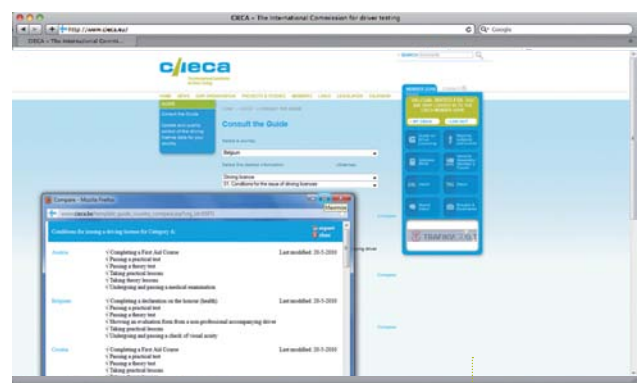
CIECA - The International Commission for driver testing

http://www.cieca.eu/

Q- Google

CIECA - The International Commi...

cieca

Consult the Guide

Belgium

Driving licence

01. Conditions for the issue of driving licences

Compare - Mozilla Firefox

www.cieca.be/template/guide_country_compare.php?q_id=8971

Conditions for issuing a driving licence for Category A:

export

close

Austria

√ Completing a First Aid Course
√ Passing a practical test
√ Passing a theory test
√ Taking practical lessons
√ Taking theory lessons
√ Undergoing and passing a medical examination

Last modified: 20-5-2010

Belgium

√ Completing a declaration on the honour (health)
√ Passing a practical test
√ Passing a theory test
√ Showing an evaluation from a non-professional accompanying driver
√ Taking practical lessons
√ Undergoing and passing a check of visual acuity

Last modified: 20-5-2010

Croatia

√ Completing a First Aid Course
√ Passing a practical test
√ Passing a theory test
√ Taking practical lessons
√ Taking theory lessons

Last modified: 20-5-2010

Compare

Compare

Compare

TRAFFIC